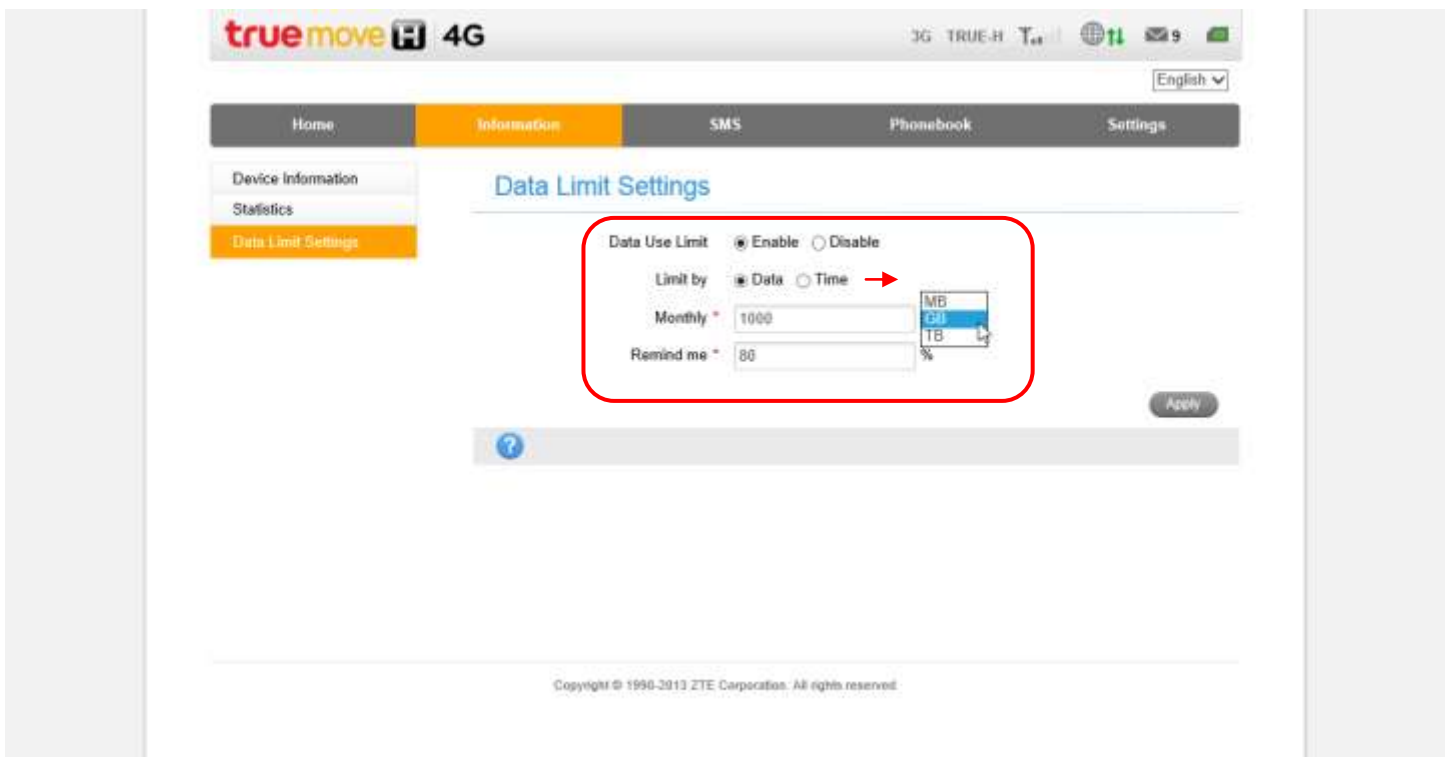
truemove H 4G

3G TRUE-H 9

English

Home
Information
SMS
Phonebook
Settings

Device Information
Statistics
Data Limit Settings

Data Limit Settings

Data Use Limit Enable Disable

Limit by Data Time

Monthly * 1000 MB GB TB

Remind me * 80 %

Apply

Copyright © 1998-2013 ZTE Corporation. All rights reserved